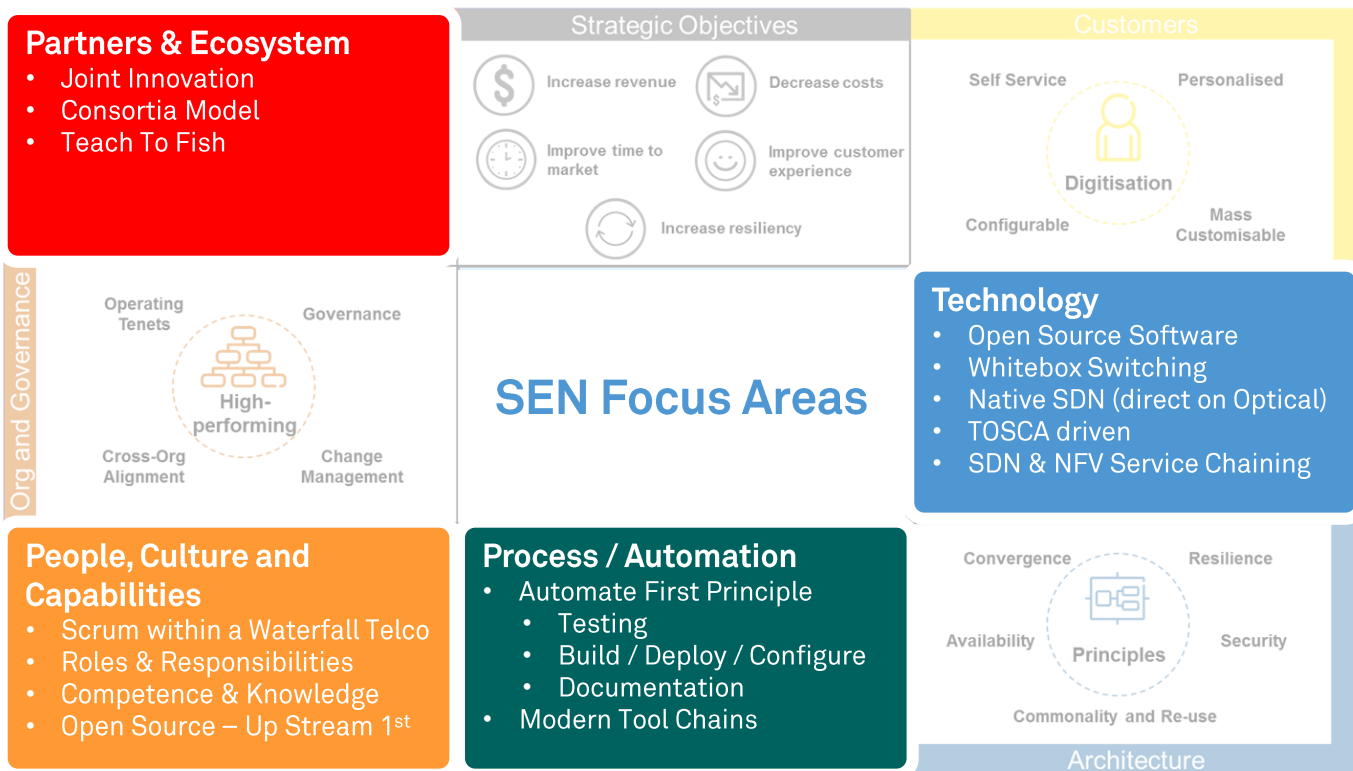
Partners & Ecosystem
- Joint Innovation
- Consortia Model
- Teach To Fish

Strategic Objectives

Increase revenue

Decrease costs

Improve time to market

Improve customer experience

Increase resiliency

Customers

Self Service

Personalised

Digitisation

Configurable

Mass Customisable

Org and Governance

Operating Tenets

Governance

High-performing

Cross-Org Alignment

Change Management

SEN Focus Areas

Technology
- Open Source Software
- Whitebox Switching
- Native SDN (direct on Optical)
- TOSCA driven
- SDN & NFV Service Chaining

People, Culture and Capabilities
- Scrum within a Waterfall Telco
- Roles & Responsibilities
- Competence & Knowledge
- Open Source – Up Stream 1$^{st}$

Process / Automation
- Automate First Principle
  - Testing
  - Build / Deploy / Configure
  - Documentation
- Modern Tool Chains

Convergence

Resilience

Availability

Principles

Security

Commonality and Re-use

Architecture